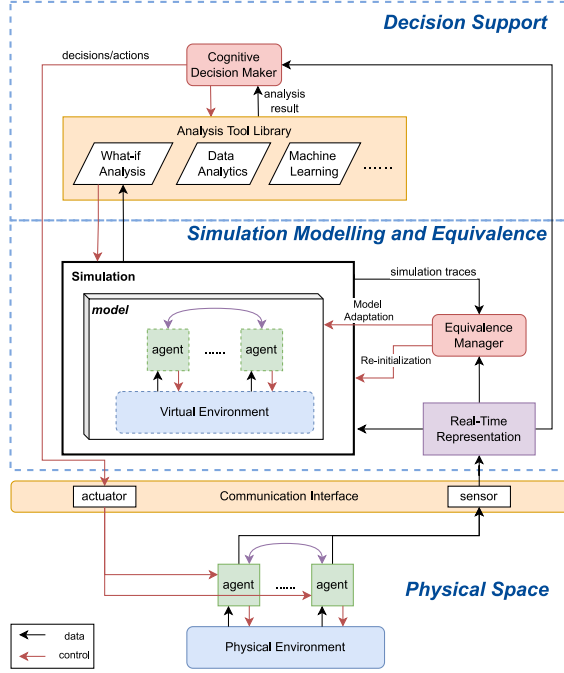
Decision Support

decisions/actions

Cognitive Decision Maker

analysis result

Analysis Tool Library

What-if Analysis

Data Analytics

Machine Learning

......

Simulation Modelling and Equivalence

Simulation

simulation traces

model

Model Adaptation

agent

......

agent

Equivalence Manager

Re-initialization

Virtual Environment

Real-Time Representation

actuator

Communication Interface

sensor

agent

......

agent

Physical Space

data

control

Physical Environment